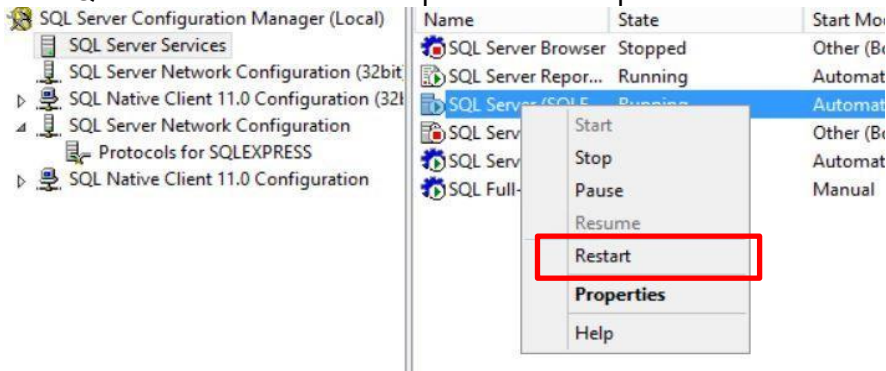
SQL Server Configuration Manager (Local)
SQL Server Services
SQL Server Network Configuration (32bit
SQL Native Client 11.0 Configuration (32t
SQL Server Network Configuration
Protocols for SQLEXPRESS
SQL Native Client 11.0 Configuration

| Name | State | Start Mo |
|---|---|---|
| SQL Server Browser | Stopped | Other (Bo |
| SQL Server Repor... | Running | Automat |
| SQL Server (SQLE | Running | Automat |
| SQL Serv | | Other (Bo |
| SQL Serv | | Automat |
| SQL Full- | | Manual |

Start
Stop
Pause
Resume
Restart
Properties
Help